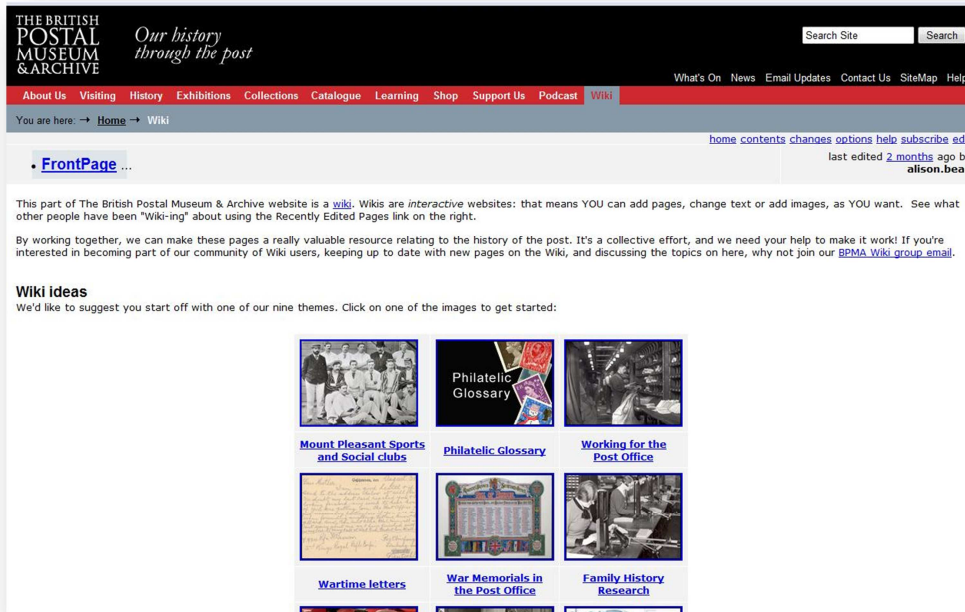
THE BRITISH POSTAL MUSEUM & ARCHIVE

Our history through the post

Search Site Search

What's On News Email Updates Contact Us SiteMap Help

About Us Visiting History Exhibitions Collections Catalogue Learning Shop Support Us Podcast Wiki

You are here: → Home → Wiki

home contents changes options help subscribe ed

• FrontPage ...

last edited 2 months ago b alison.bea

This part of The British Postal Museum & Archive website is a wiki. Wikis are *interactive* websites: that means YOU can add pages, change text or add images, as YOU want. See what other people have been "Wiki-ing" about using the Recently Edited Pages link on the right.

By working together, we can make these pages a really valuable resource relating to the history of the post. It's a collective effort, and we need your help to make it work! If you're interested in becoming part of our community of Wiki users, keeping up to date with new pages on the Wiki, and discussing the topics on here, why not join our BPMA Wiki group email.

Wiki ideas

We'd like to suggest you start off with one of our nine themes. Click on one of the images to get started:

| Mount Pleasant Sports and Social clubs | Philatelic Glossary | Working for the Post Office |
|---|---|---|
| Wartime letters | War Memorials in the Post Office | Family History Research |

Philatelic Glossary